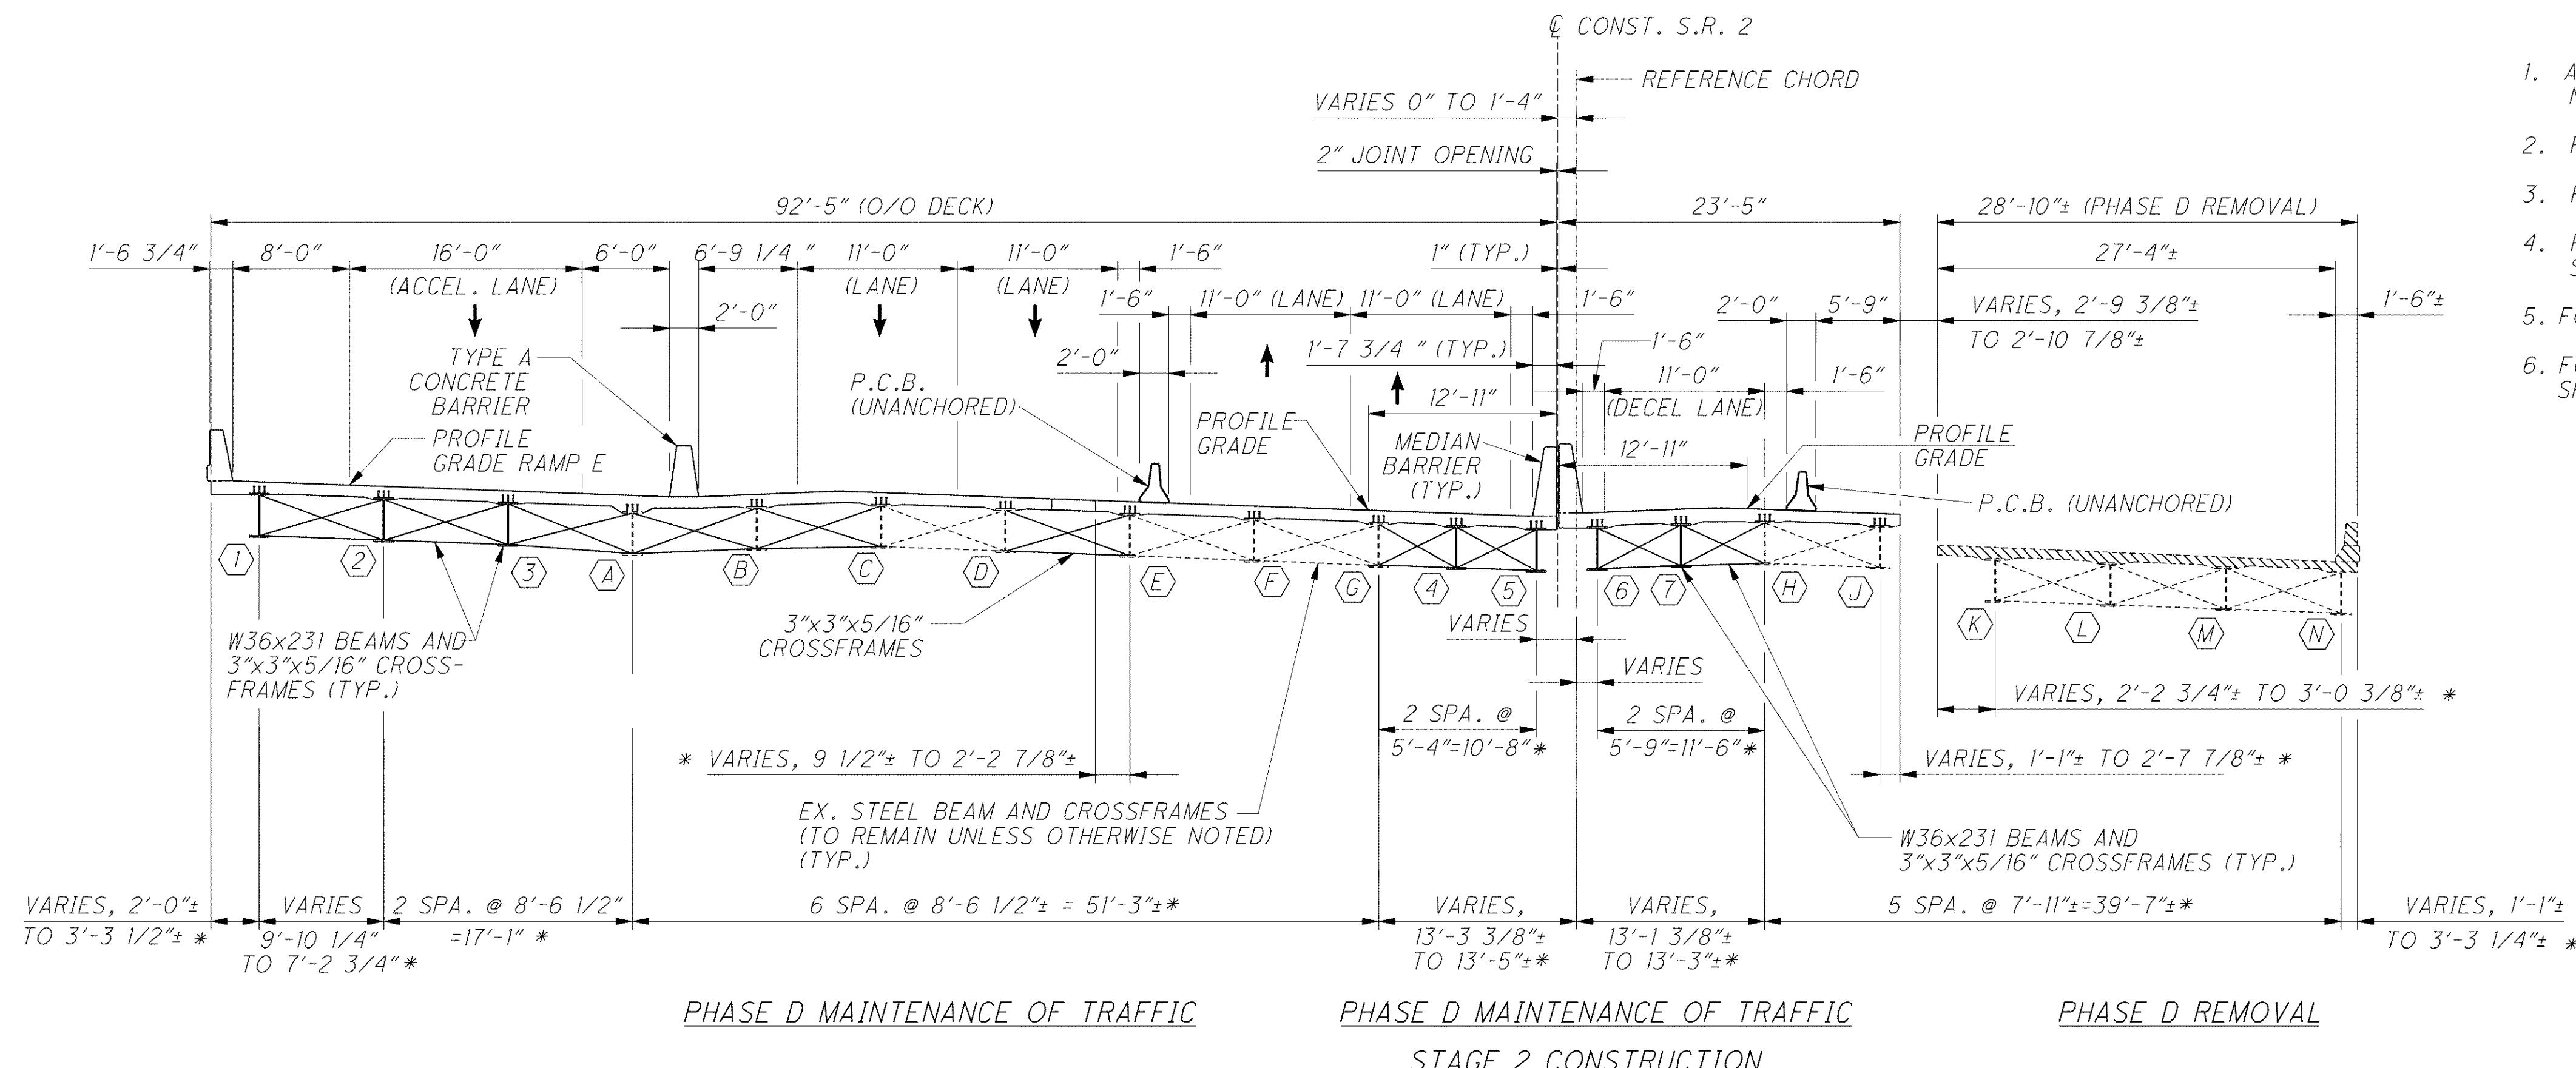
℄ CONST. S.R. 2

REFERENCE CHORD

VARIES 0" TO 1'-4"

2" JOINT OPENING

92'-5" (O/O DECK)

23'-5"

28'-10"± (PHASE D REMOVAL)

1'-6 3/4"

8'-0"

16'-0"
(ACCEL. LANE)

6'-0"

6'-9 1/4 "

11'-0"
(LANE)

11'-0"
(LANE)

1'-6"

1" (TYP.)

27'-4"±

2'-0"

1'-6"

11'-0" (LANE)

11'-0" (LANE)

1'-6"

2'-0"

5'-9"

VARIES, 2'-9 3/8"±
TO 2'-10 7/8"±

1'-6"±

TYPE A
CONCRETE
BARRIER

2'-0"

1'-7 3/4 " (TYP.)

1'-6"

11'-0"
(DECEL LANE)

1'-6"

P.C.B.
(UNANCHORED)

12'-11"

PROFILE
GRADE RAMP E

PROFILE
GRADE

MEDIAN
BARRIER
(TYP.)

12'-11"

PROFILE
GRADE

P.C.B. (UNANCHORED)

1 2 3 A B C D E F G 4 5 6 7 H J K L M N

W36x231 BEAMS AND
3"x3"x5/16" CROSS-
FRAMES (TYP.)

3"x3"x5/16"
CROSSFRAMES

VARIES

VARIES

VARIES, 2'-2 3/4"± TO 3'-0 3/8"± *

2 SPA. @
5'-4"=10'-8"*

2 SPA. @
5'-9"=11'-6"*

* VARIES, 9 1/2"± TO 2'-2 7/8"±

VARIES, 1'-1"± TO 2'-7 7/8"± *

EX. STEEL BEAM AND CROSSFRAMES
(TO REMAIN UNLESS OTHERWISE NOTED)
(TYP.)

W36x231 BEAMS AND
3"x3"x5/16" CROSSFRAMES (TYP.)

VARIES, 2'-0"±
TO 3'-3 1/2"± *

VARIES
9'-10 1/4"
TO 7'-2 3/4"*

2 SPA. @ 8'-6 1/2"
=17'-1" *

6 SPA. @ 8'-6 1/2"± = 51'-3"±*

VARIES,
13'-3 3/8"±
TO 13'-5"±*

VARIES,
13'-1 3/8"±
TO 13'-3"±*

5 SPA. @ 7'-11"±=39'-7"±*

VARIES, 1'-1"±
TO 3'-3 1/4"± *

PHASE D MAINTENANCE OF TRAFFIC

PHASE D MAINTENANCE OF TRAFFIC

PHASE D REMOVAL

STAGE 2 CONSTRUCTION

1. A
N

2. F

3. F

4. F
S

5. F

6. F
S